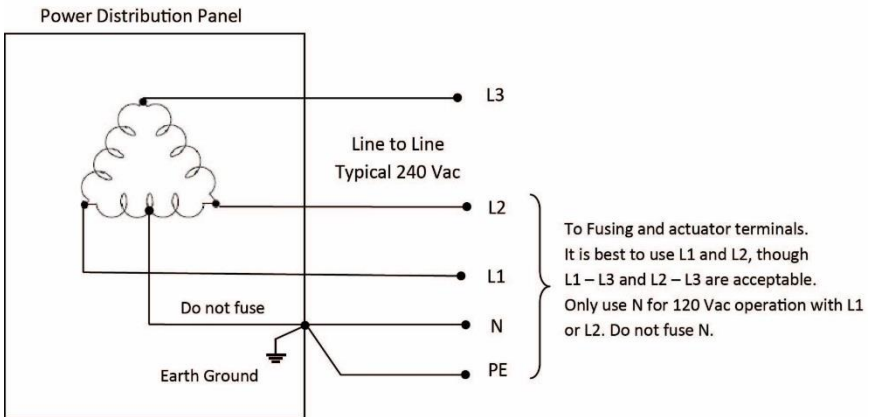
Power Distribution Panel

L3

Line to Line
Typical 240 Vac

L2

L1

Do not fuse

N

PE

Earth Ground

To Fusing and actuator terminals. It is best to use L1 and L2, though L1 – L3 and L2 – L3 are acceptable. Only use N for 120 Vac operation with L1 or L2. Do not fuse N.